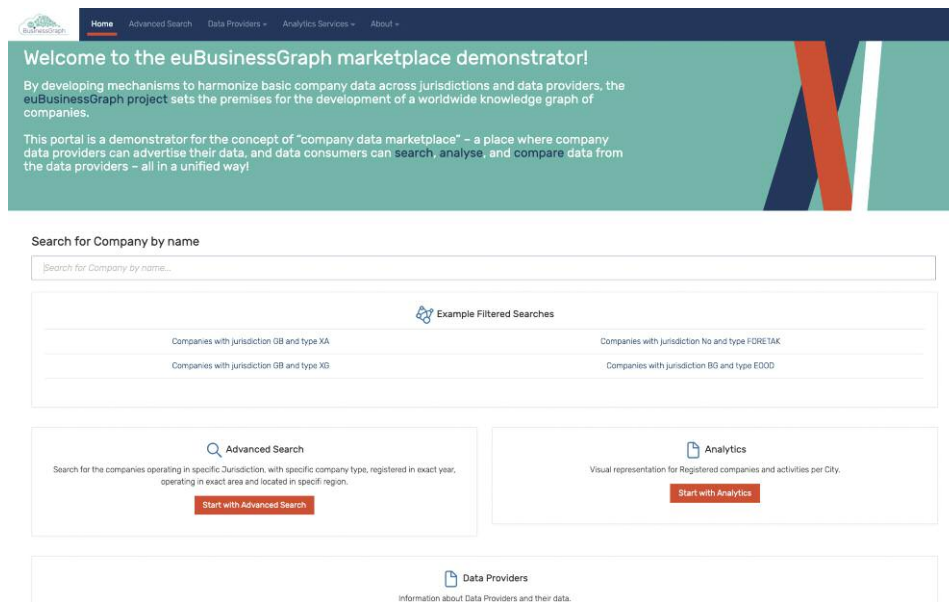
euBusinessGraph

Home Advanced Search Data Providers ▾ Analytics Services ▾ About ▾

Welcome to the euBusinessGraph marketplace demonstrator!

By developing mechanisms to harmonize basic company data across jurisdictions and data providers, the euBusinessGraph project sets the premises for the development of a worldwide knowledge graph of companies.

This portal is a demonstrator for the concept of "company data marketplace" – a place where company data providers can advertise their data, and data consumers can search, analyse, and compare data from the data providers – all in a unified way!

Search for Company by name

Search for Company by name...

Example Filtered Searches

Companies with jurisdiction GB and type XA

Companies with jurisdiction No and type FORETAK

Companies with jurisdiction GB and type XG

Companies with jurisdiction BG and type EOOD

Advanced Search

Search for the companies operating in specific Jurisdiction, with specific company type, registered in exact year, operating in exact area and located in specifi region.

Start with Advanced Search

Analytics

Visual representation for Registered companies and activities per City.

Start with Analytics

Data Providers

Information about Data Providers and their data.